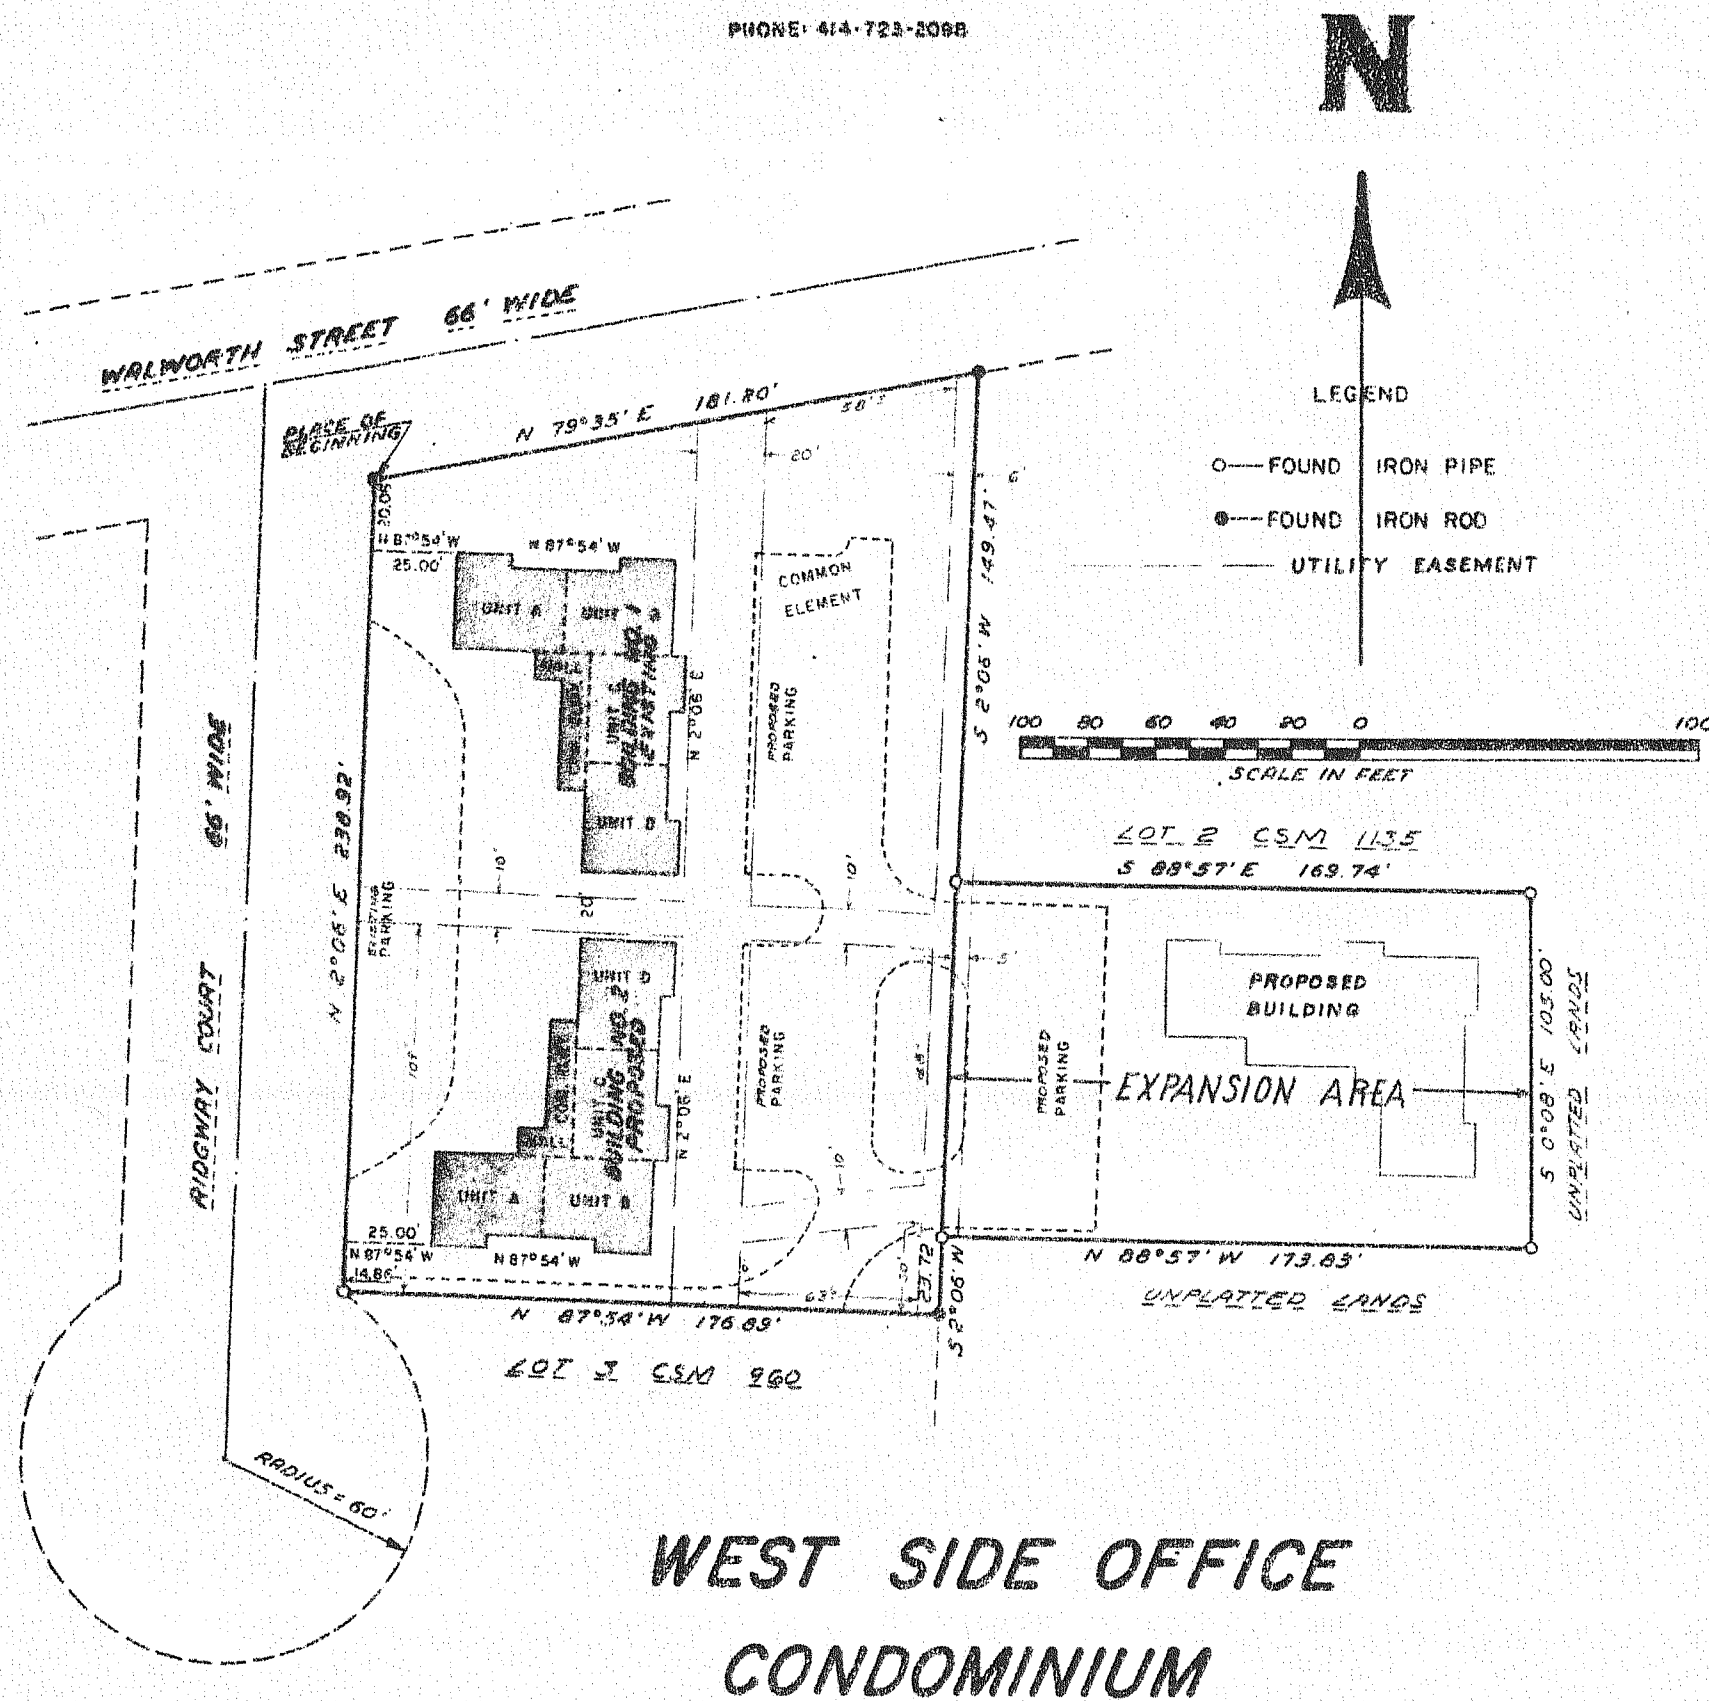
PHONE: 414-723-2098

N

WALWORTH STREET 66' WIDE

PLACE OF BEGINNING

N 79°35' E 181.80'

50'

20'

6'

S 2°06' W 149.47'

LEGEND

FOUND IRON PIPE

FOUND IRON ROD

UTILITY EASEMENT

100 80 60 40 20 0 100

SCALE IN FEET

20.05'

N 87°54' W

25.00'

N 87°54' W

UNIT A

UNIT B

HALL

UNIT C

CORRIDOR

BUILDING NO. 1 EXISTING

UNIT D

N 2°06' E

COMMON ELEMENT

PROPOSED PARKING

RIDGWAY COURT 66' WIDE

N 2°06' E 238.92'

EXISTING PARKING

10'

20'

10'

LOT 2 CSM 1135

S 88°57' E 169.74'

5'

UNIT D

BUILDING NO. 2 PROPOSED

UNIT C

CORRIDOR

HALL

N 2°06' E

PROPOSED PARKING

10'

PROPOSED PARKING

PROPOSED BUILDING

EXPANSION AREA

S 0°08' E 105.00'

UNPLATTED LANDS

UNIT A

UNIT B

25.00'

N 87°54' W

14.86'

N 87°54' W

63'

30'

23.72

S 2°06' W

N 88°57' W 173.63'

UNPLATTED LANDS

N 87°54' W 176.69'

LOT 3 CSM 960

RADIUS = 60'

WEST SIDE OFFICE

CONDOMINIUM